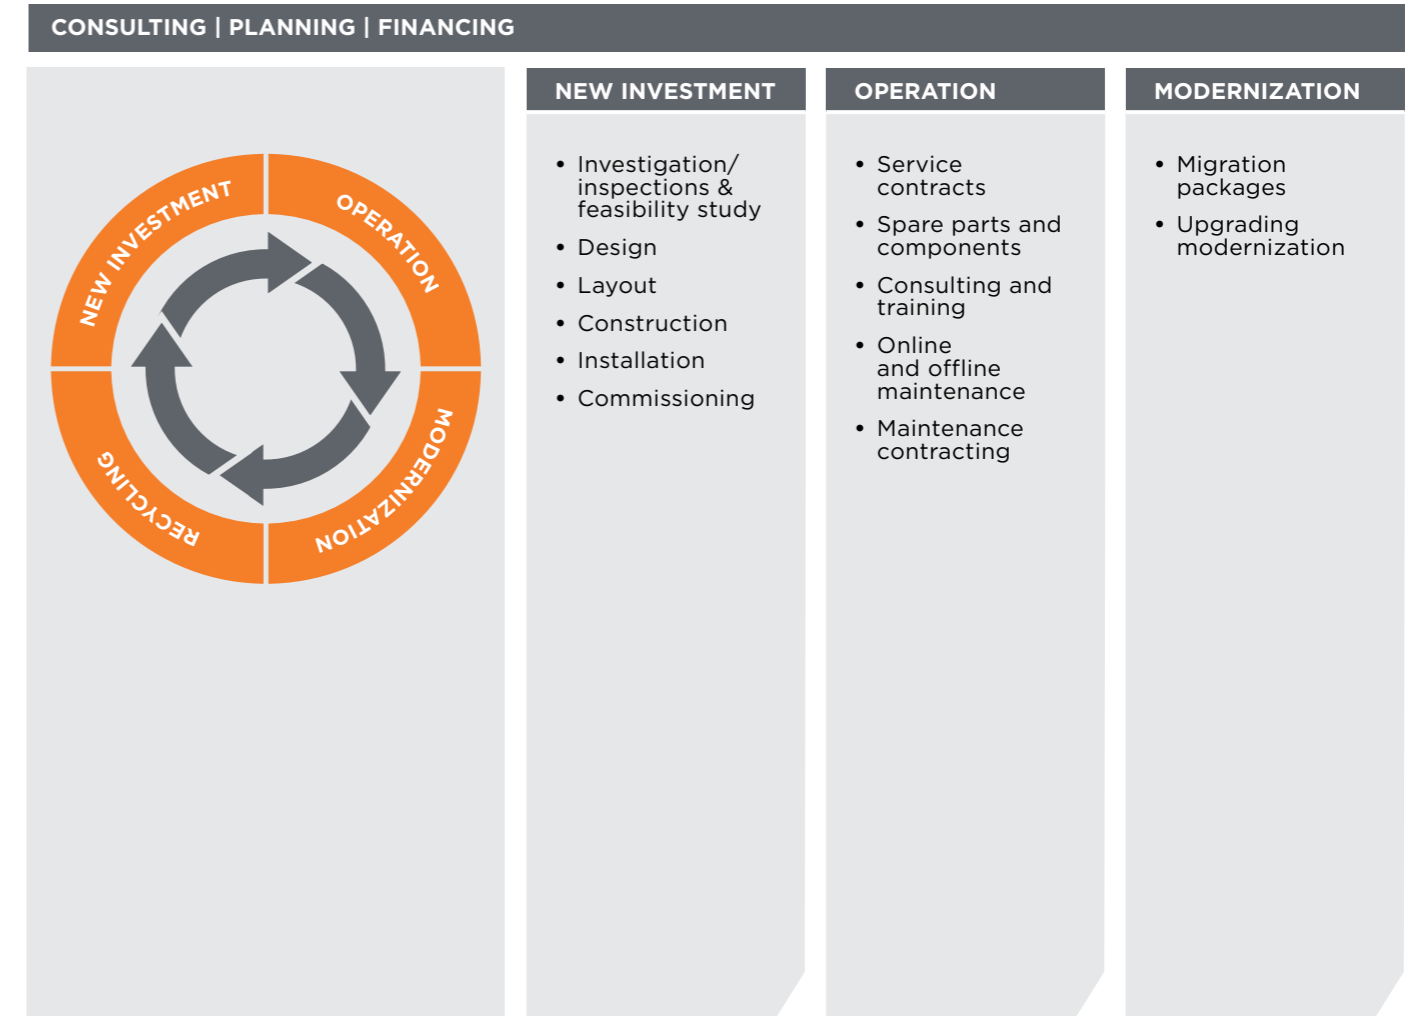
CONSULTING | PLANNING | FINANCING

NEW INVESTMENT
OPERATION
MODERNIZATION
RECYCLING

NEW INVESTMENT

- Investigation/ inspections & feasibility study
- Design
- Layout
- Construction
- Installation
- Commissioning

OPERATION

- Service contracts
- Spare parts and components
- Consulting and training
- Online and offline maintenance
- Maintenance contracting

MODERNIZATION

- Migration packages
- Upgrading modernization